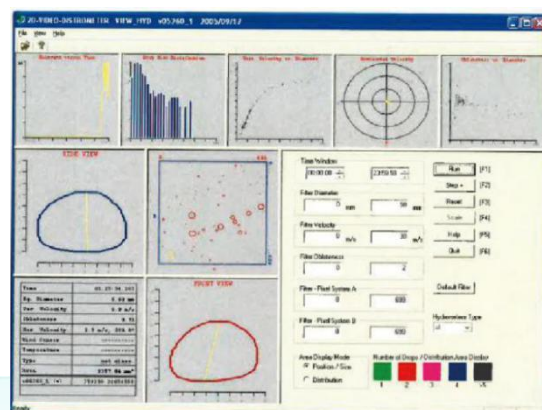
2D-VIDEO-DISDROMETER VIEW_HYD v05260_1 2003/09/12
File View Help

SIDE VIEW

FRONT VIEW

| Time | |
|---|---|
| Eq. Diameter | |
| Ver. Velocity | |
| Oblateness | |
| Hor. Velocity | |
| Wind Speed | |
| Temperature | |
| Type | |
| Area | |

Time Window
00:00:00
23:59:59

Filter Diameter
0 mm
50 mm

Filter Velocity
0 m/s
30 m/s

Filter Oblateness
0
2

Filter - Pixel System A
0
600

Filter - Pixel System B
0
600

Run [F1]
Step + [F2]
Reset [F3]
Scale [F4]
Help [F5]
Quit [F6]

Default Filter

Hydrometeor Type
all

Area Display Mode
Position / Size
Distribution

Number of Drops / Distribution Area Divider
1 2 3 4 x1

Ready